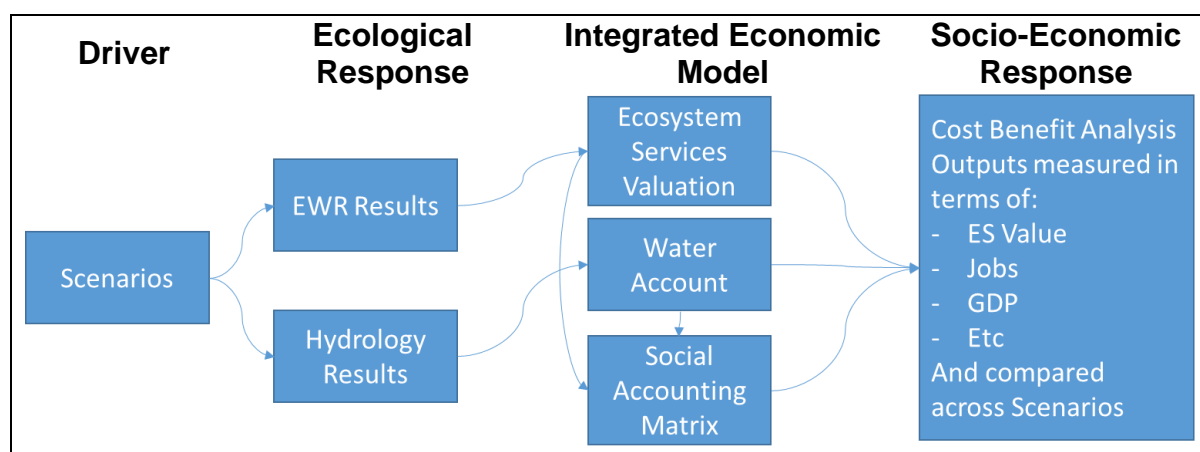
Driver

Ecological Response

Integrated Economic Model

Socio-Economic Response

Scenarios

EWR Results

Hydrology Results

Ecosystem Services Valuation

Water Account

Social Accounting Matrix

Cost Benefit Analysis Outputs measured in terms of:
- ES Value
- Jobs
- GDP
- Etc
And compared across Scenarios